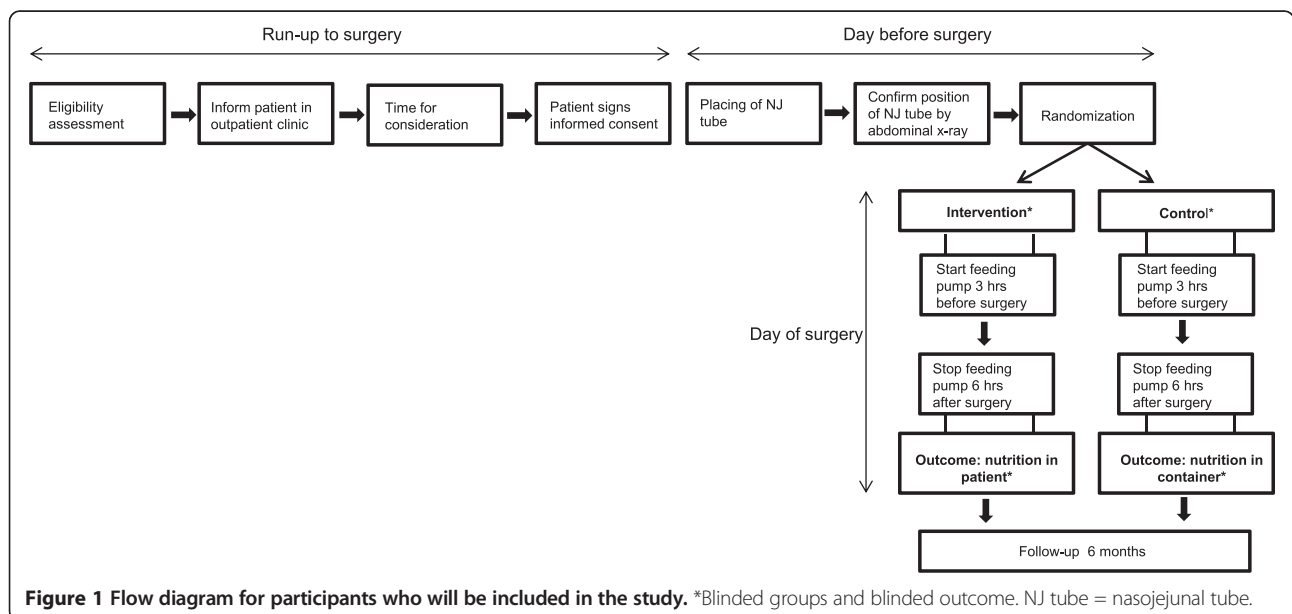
Run-up to surgery

Day before surgery

Eligibility assessment

Inform patient in outpatient clinic

Time for consideration

Patient signs informed consent

Placing of NJ tube

Confirm position of NJ tube by abdominal x-ray

Randomization

Day of surgery

Intervention*

Control*

Start feeding pump 3 hrs before surgery

Start feeding pump 3 hrs before surgery

Stop feeding pump 6 hrs after surgery

Stop feeding pump 6 hrs after surgery

Outcome: nutrition in patient*

Outcome: nutrition in container*

Follow-up 6 months

**Figure 1 Flow diagram for participants who will be included in the study.** *Blinded groups and blinded outcome. NJ tube = nasojejunal tube.